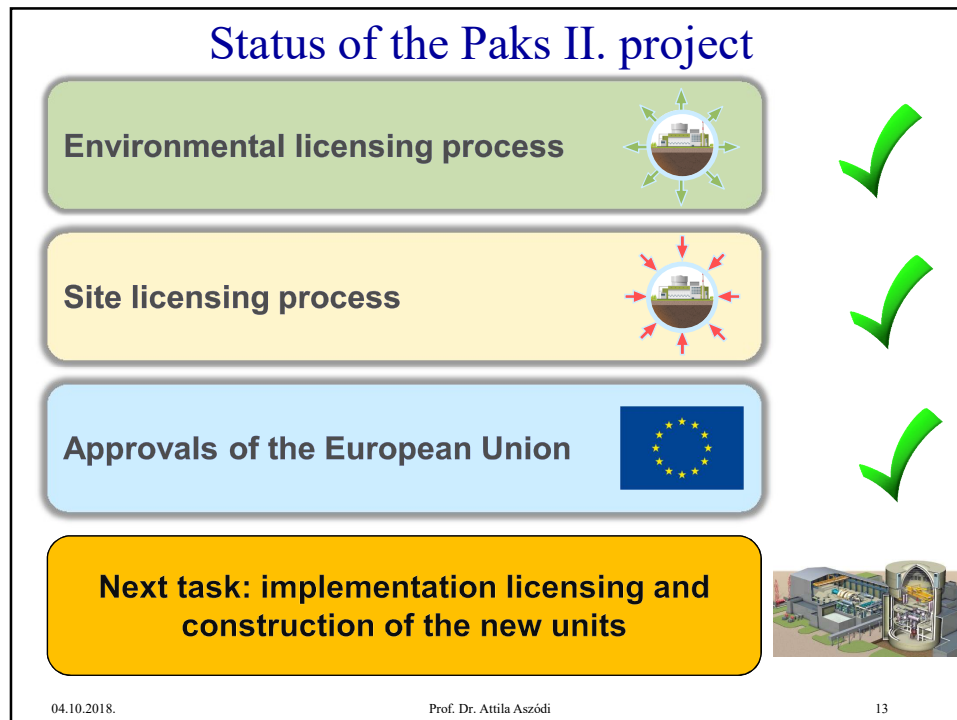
Status of the Paks II. project

Environmental licensing process

Site licensing process

Approvals of the European Union

Next task: implementation licensing and construction of the new units

04.10.2018.

Prof. Dr. Attila Aszódi

13